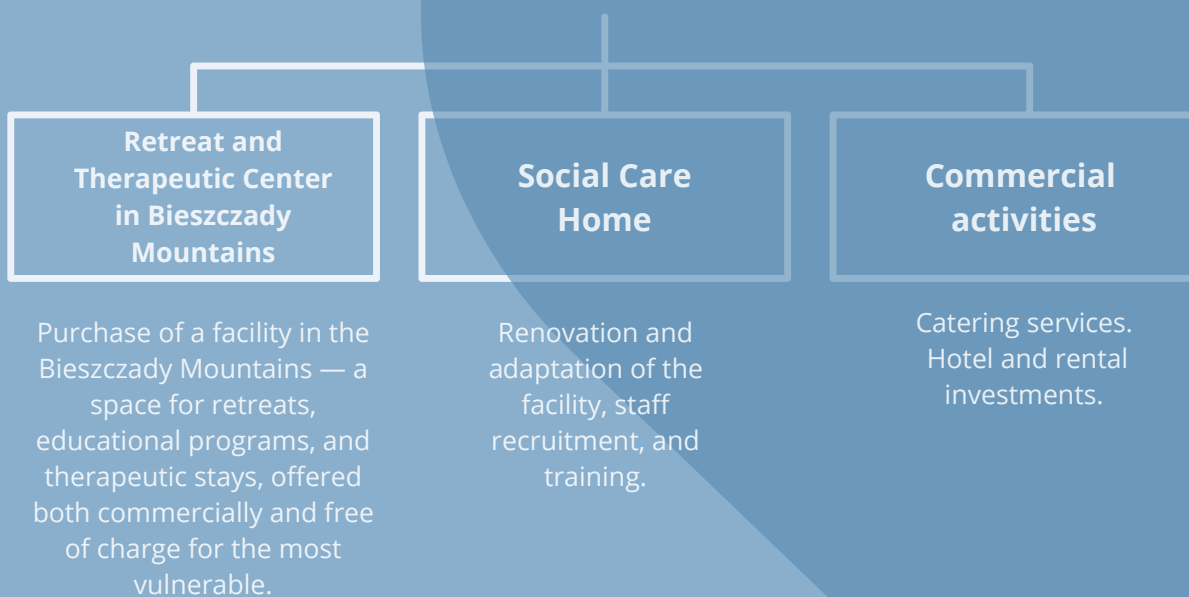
Retreat and Therapeutic Center in Bieszczady Mountains

Purchase of a facility in the Bieszczady Mountains — a space for retreats, educational programs, and therapeutic stays, offered both commercially and free of charge for the most vulnerable.

Social Care Home

Renovation and adaptation of the facility, staff recruitment, and training.

Commercial activities

Catering services. Hotel and rental investments.